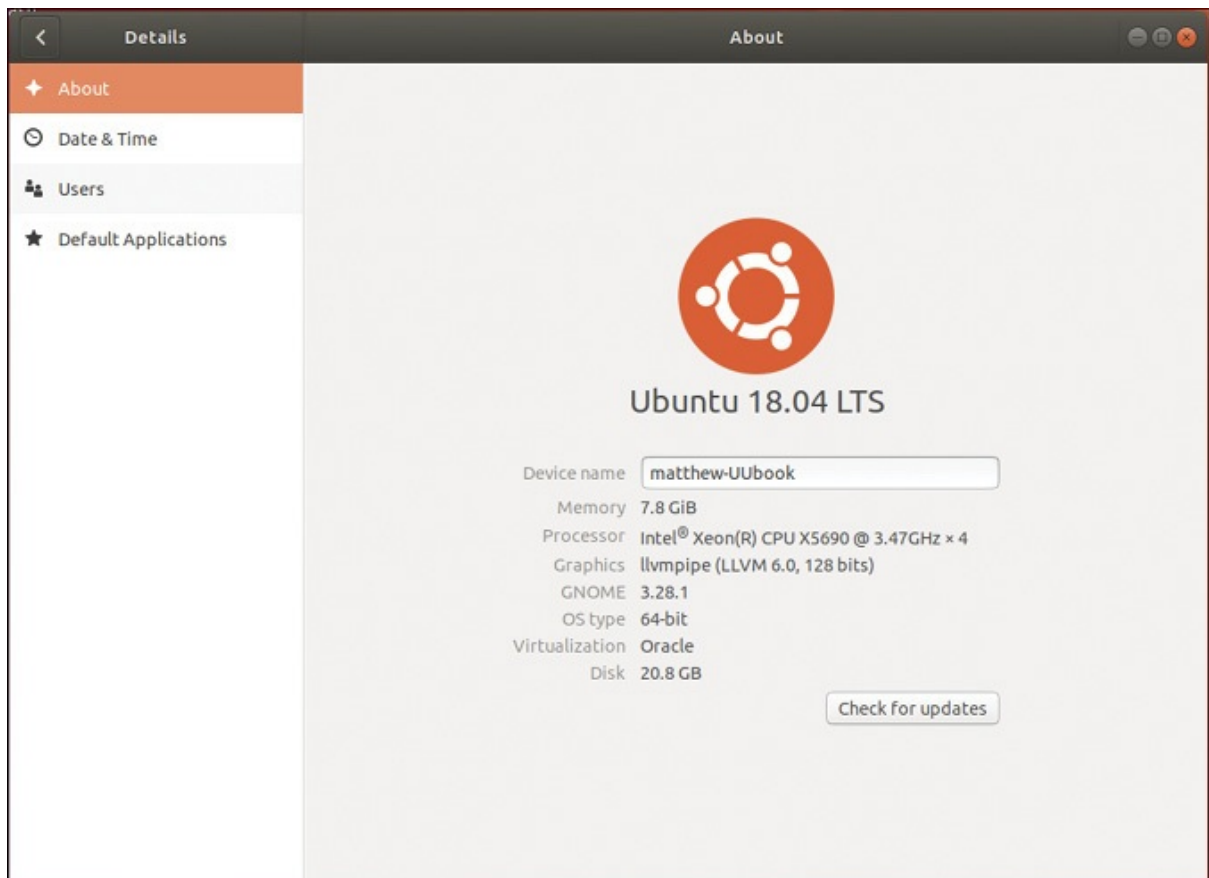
Details

About

About

Date & Time

Users

Default Applications

Ubuntu 18.04 LTS

Device name matthew-UUbook

Memory 7.8 GiB

Processor Intel® Xeon(R) CPU X5690 @ 3.47GHz × 4

Graphics llvmpipe (LLVM 6.0, 128 bits)

GNOME 3.28.1

OS type 64-bit

Virtualization Oracle

Disk 20.8 GB

Check for updates